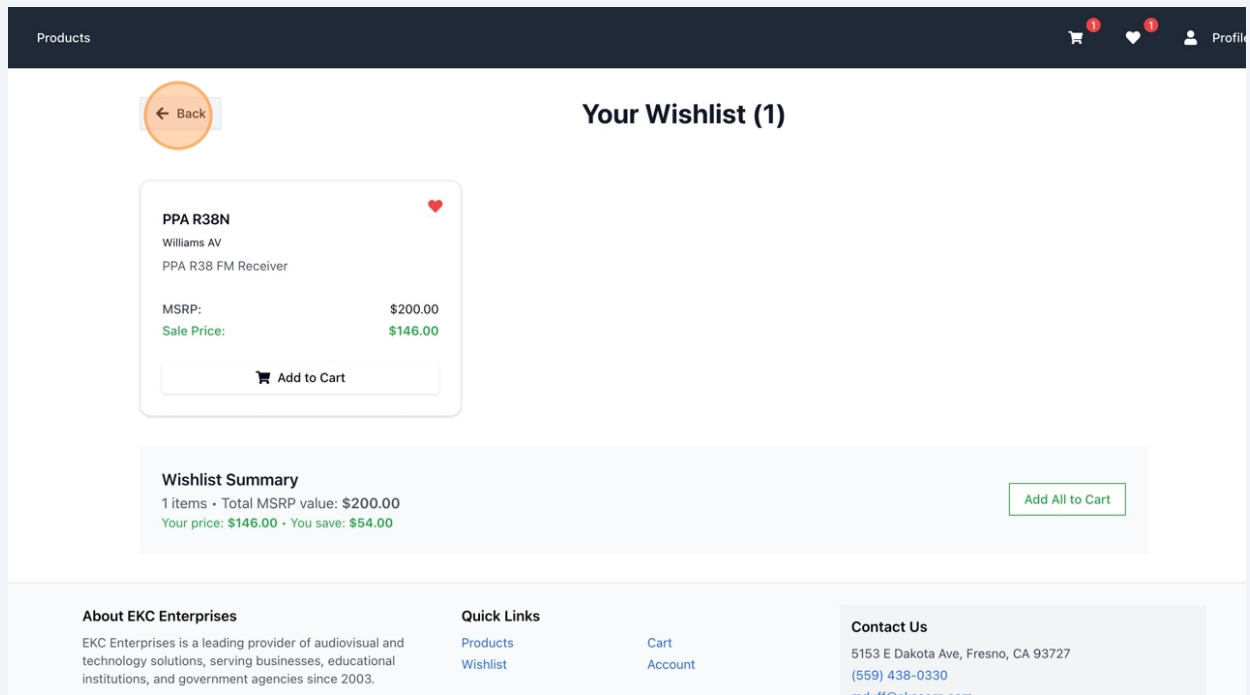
Products

1 1 Profil

Back

Your Wishlist (1)

PPA R38N
Williams AV
PPA R38 FM Receiver

MSRP: $200.00
Sale Price: $146.00

Add to Cart

Wishlist Summary
1 items • Total MSRP value: $200.00
Your price: $146.00 • You save: $54.00

Add All to Cart

About EKC Enterprises
EKC Enterprises is a leading provider of audiovisual and technology solutions, serving businesses, educational institutions, and government agencies since 2003.

Quick Links
Products
Wishlist
Cart
Account

Contact Us
5153 E Dakota Ave, Fresno, CA 93727
(559) 438-0330
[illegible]